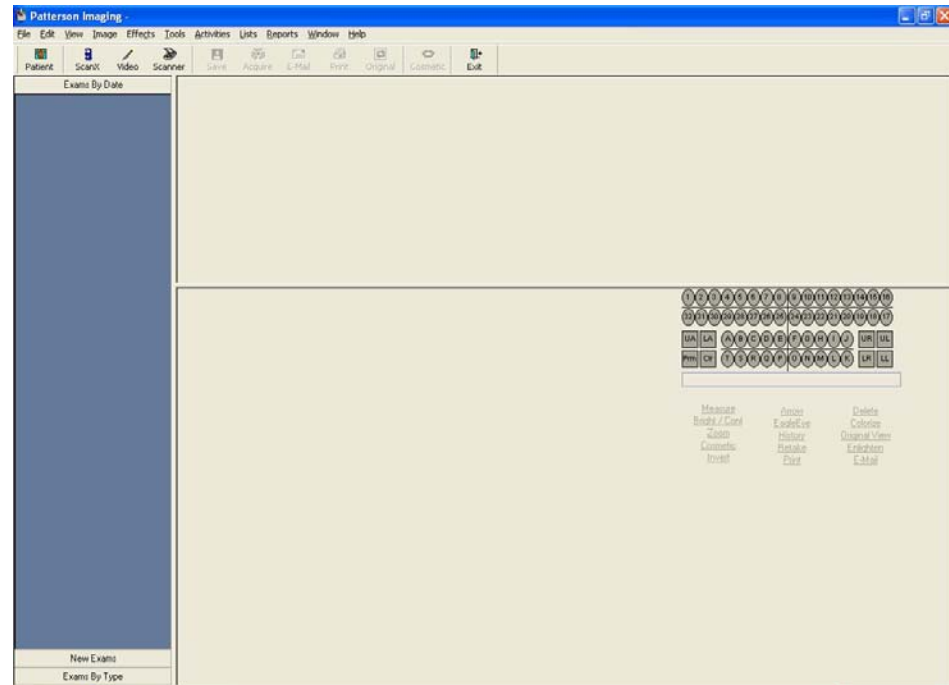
Patterson Imaging -

File Edit View Image Effects Tools Activities Lists Reports Window Help

Patient ScanX Video Scanner Save Acquire E-Mail Print Original Cosmetic Exit

Exams By Date

1 2 3 4 5 6 7 8 9 10 11 12 13 14 15 16
32 31 30 29 28 27 26 25 24 23 22 21 20 19 18 17
UA LA A B C D E F G H I J UR UL
Prm Clr T S R Q P O N M L K LR LL

Measure
Bright / Cont
Zoom
Cosmetic
Invert

Arrow
EagleEye
History
Retake
Print

Delete
Colorize
Original View
Enlighten
E-Mail

New Exams
Exams By Type